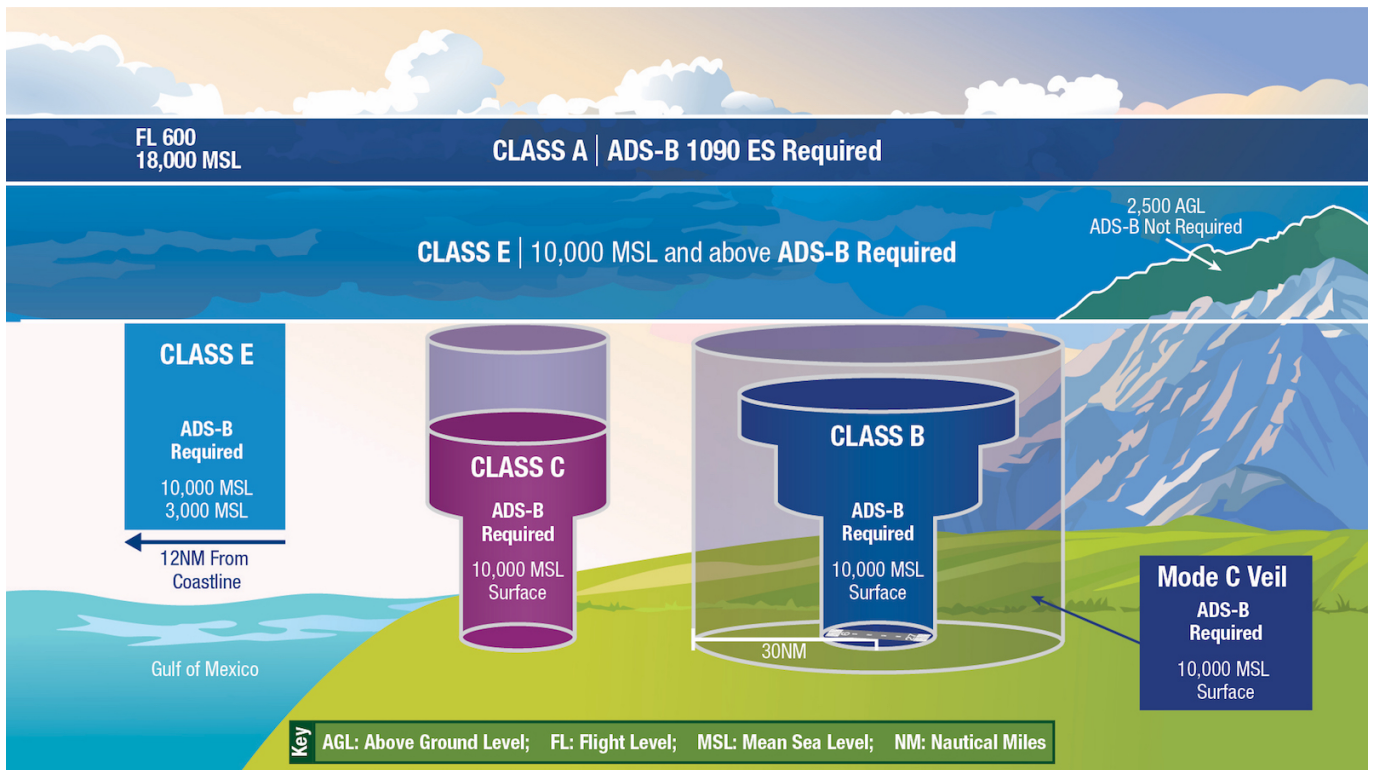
FL 600
18,000 MSL

CLASS A | ADS-B 1090 ES Required

CLASS E | 10,000 MSL and above ADS-B Required

2,500 AGL
ADS-B Not Required

CLASS E

ADS-B Required

10,000 MSL
3,000 MSL

12NM From Coastline

Gulf of Mexico

CLASS C

ADS-B Required

10,000 MSL
Surface

CLASS B

ADS-B Required

10,000 MSL
Surface

30NM

Mode C Veil

ADS-B Required

10,000 MSL
Surface

Key AGL: Above Ground Level; FL: Flight Level; MSL: Mean Sea Level; NM: Nautical Miles